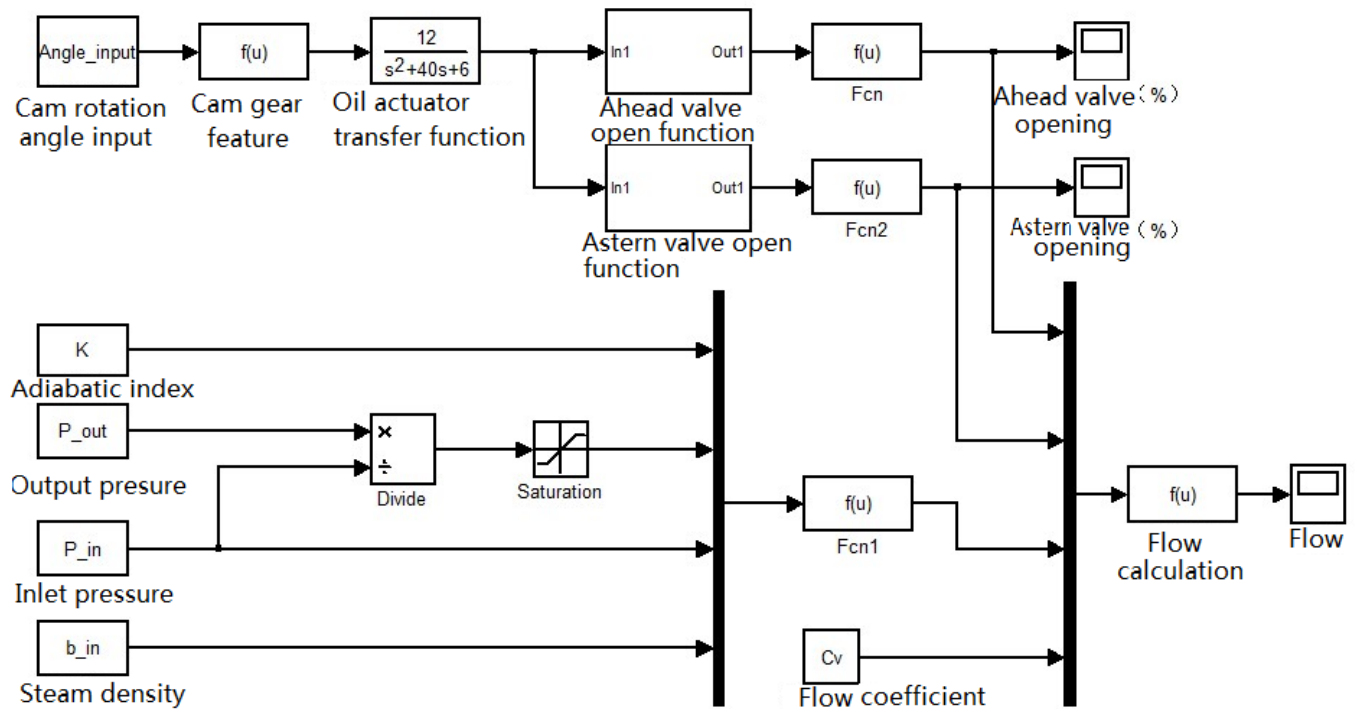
Angle_input
Cam rotation angle input

f(u)
Cam gear feature

$\frac{12}{s^2+40s+6}$
Oil actuator transfer function

In1 Out1
Ahead valve open function

f(u)
Fcn

Ahead valve（%）opening

In1 Out1
Astern valve open function

f(u)
Fcn2

Astern valve（%）opening

K
Adiabatic index

P_out
Output presure

×
÷
Divide

Saturation

P_in
Inlet pressure

b_in
Steam density

f(u)
Fcn1

Cv
Flow coefficient

f(u)
Flow calculation

Flow